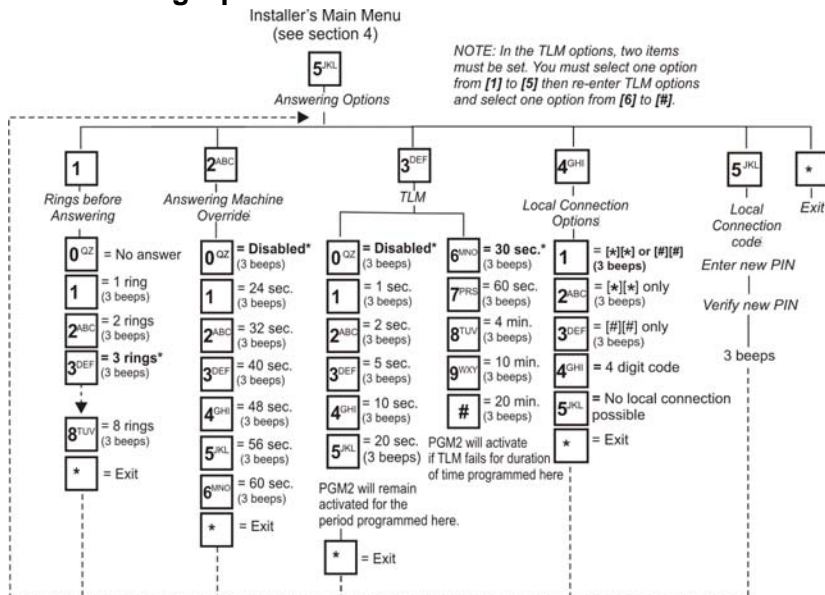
Installer's Main Menu
(see section 4)

NOTE: In the TLM options, two items must be set. You must select one option from [1] to [5] then re-enter TLM options and select one option from [6] to [#].

5JKL
Answering Options

1
Rings before Answering
0QZ = No answer
1 = 1 ring (3 beeps)
2ABC = 2 rings (3 beeps)
3DEF = 3 rings* (3 beeps)
8TUV = 8 rings (3 beeps)
* = Exit

2ABC
Answering Machine Override
0QZ = Disabled* (3 beeps)
1 = 24 sec. (3 beeps)
2ABC = 32 sec. (3 beeps)
3DEF = 40 sec. (3 beeps)
4GHI = 48 sec. (3 beeps)
5JKL = 56 sec. (3 beeps)
6MNO = 60 sec. (3 beeps)
* = Exit

3DEF
TLM
0QZ = Disabled* (3 beeps)
1 = 1 sec. (3 beeps)
2ABC = 2 sec. (3 beeps)
3DEF = 5 sec. (3 beeps)
4GHI = 10 sec. (3 beeps)
5JKL = 20 sec. (3 beeps)
PGM2 will remain activated for the period programmed here.
* = Exit
6MNO = 30 sec.* (3 beeps)
7PRS = 60 sec. (3 beeps)
8TUV = 4 min. (3 beeps)
9WXY = 10 min. (3 beeps)
# = 20 min. (3 beeps)
PGM2 will activate if TLM fails for duration of time programmed here

4GHI
Local Connection Options
1 = [*][*] or [#][#] (3 beeps)
2ABC = [*][*] only (3 beeps)
3DEF = [#][#] only (3 beeps)
4GHI = 4 digit code
5JKL = No local connection possible
* = Exit

5JKL
Local Connection code
Enter new PIN
Verify new PIN
3 beeps

*
Exit